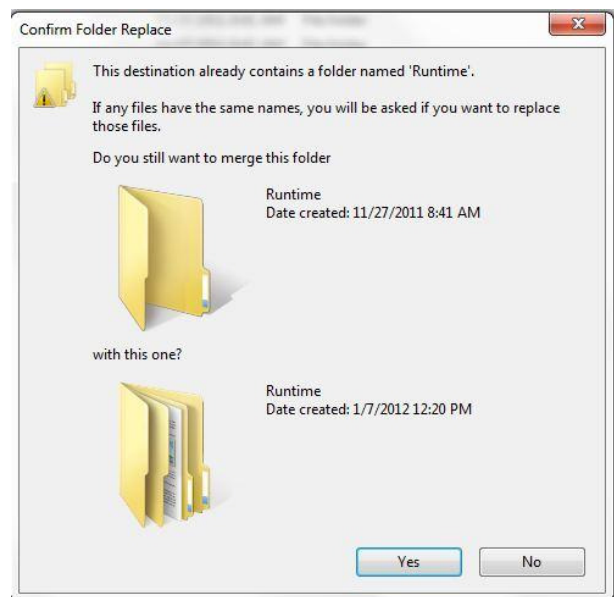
Confirm Folder Replace

This destination already contains a folder named 'Runtime'.

If any files have the same names, you will be asked if you want to replace those files.

Do you still want to merge this folder

Runtime
Date created: 11/27/2011 8:41 AM

with this one?

Runtime
Date created: 1/7/2012 12:20 PM

Yes

No